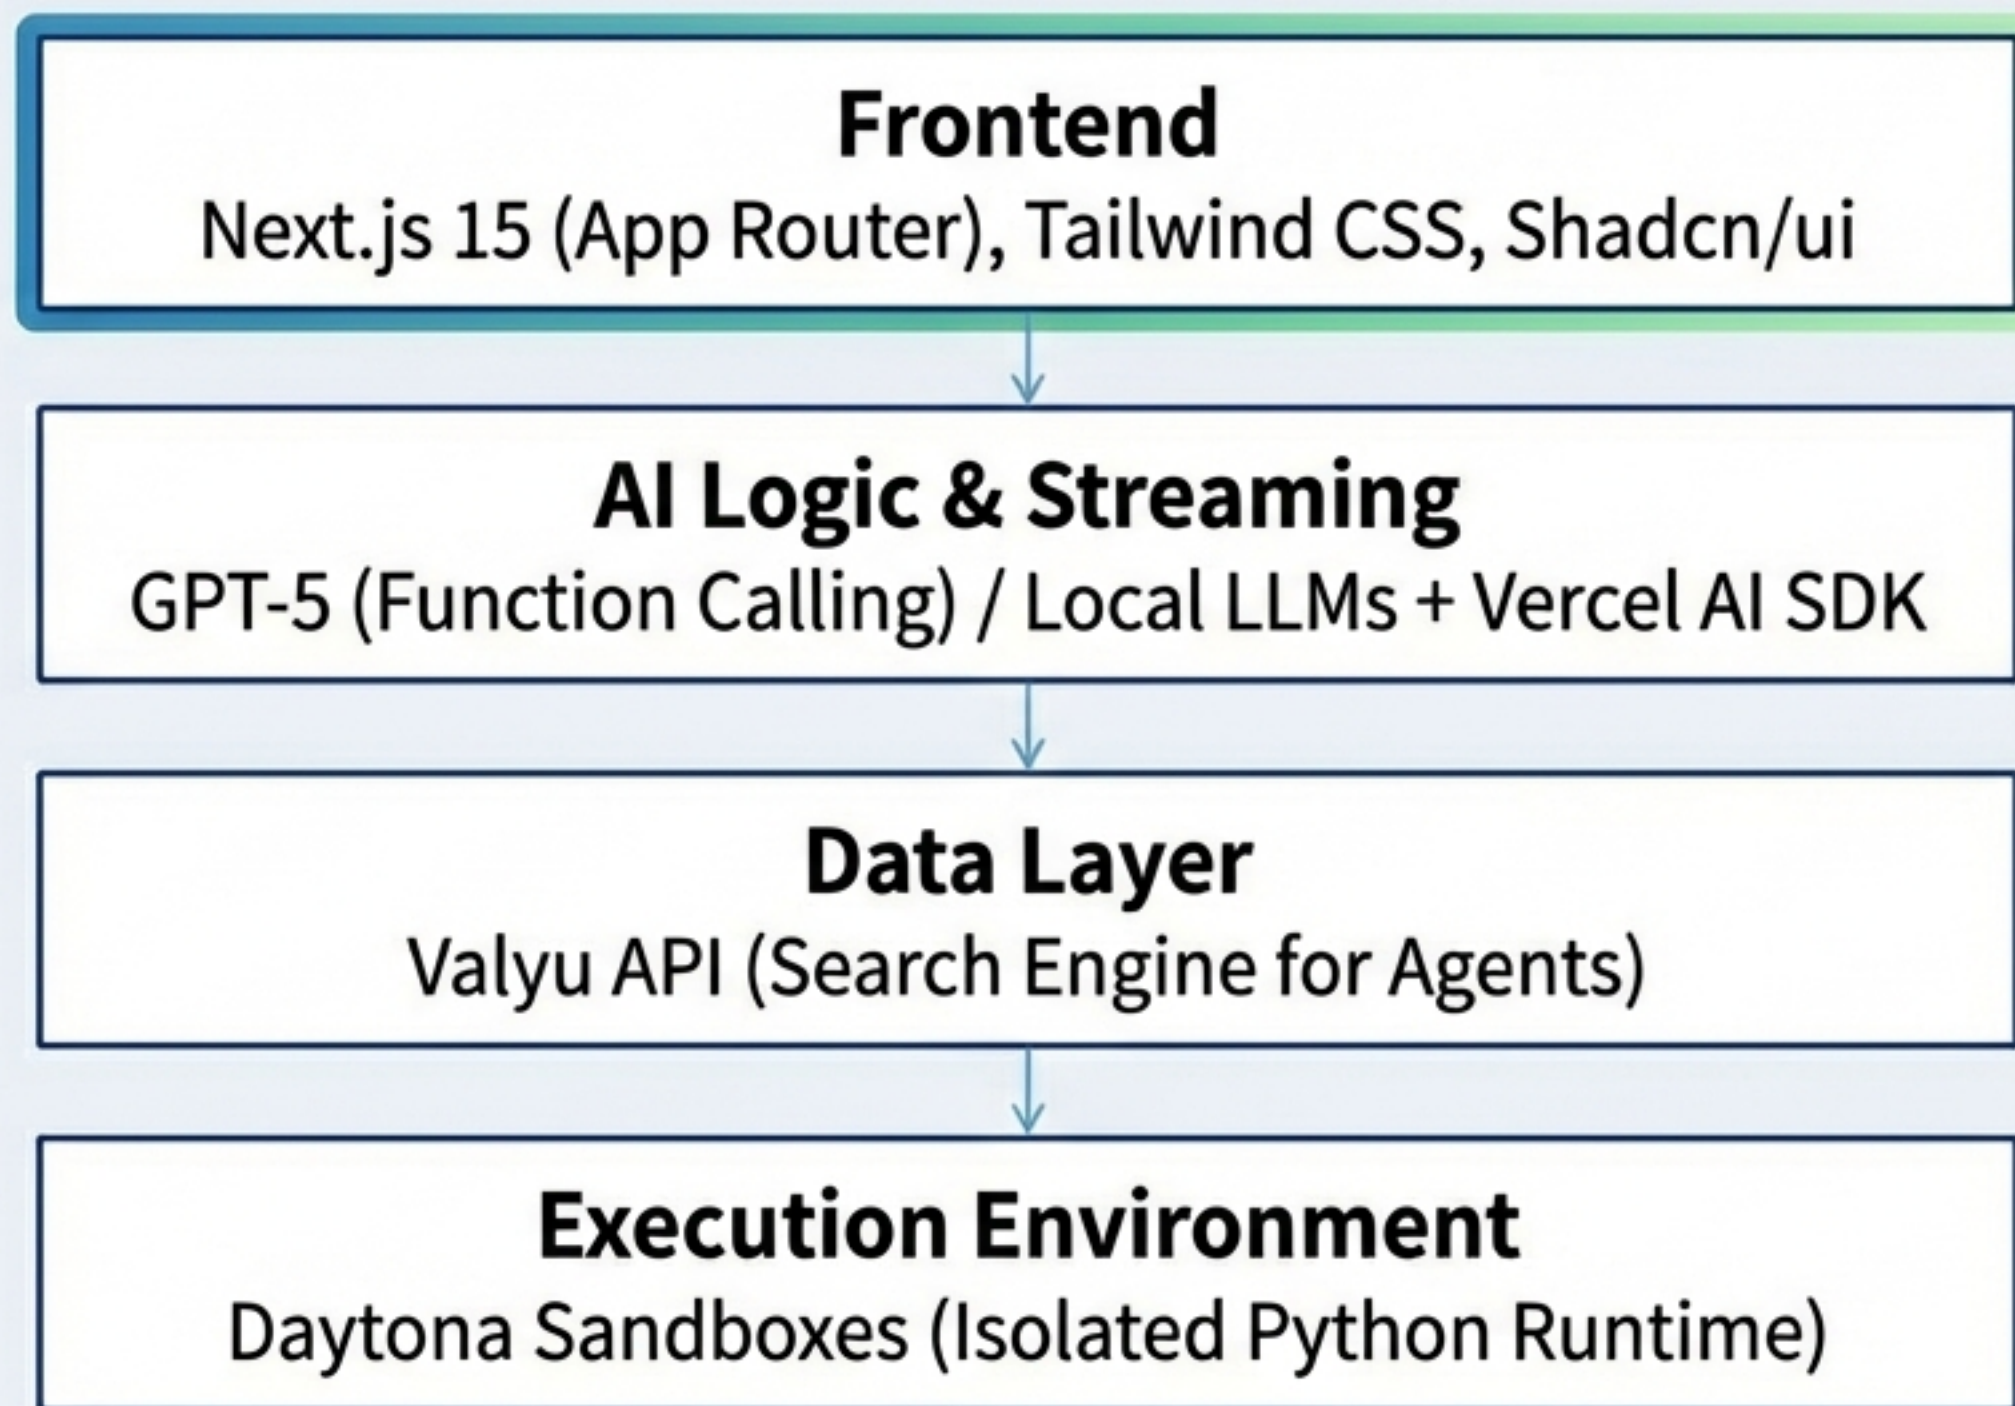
Frontend
Next.js 15 (App Router), Tailwind CSS, Shadcn/ui

AI Logic & Streaming
GPT-5 (Function Calling) / Local LLMs + Vercel AI SDK

Data Layer
Valyu API (Search Engine for Agents)

Execution Environment
Daytona Sandboxes (Isolated Python Runtime)